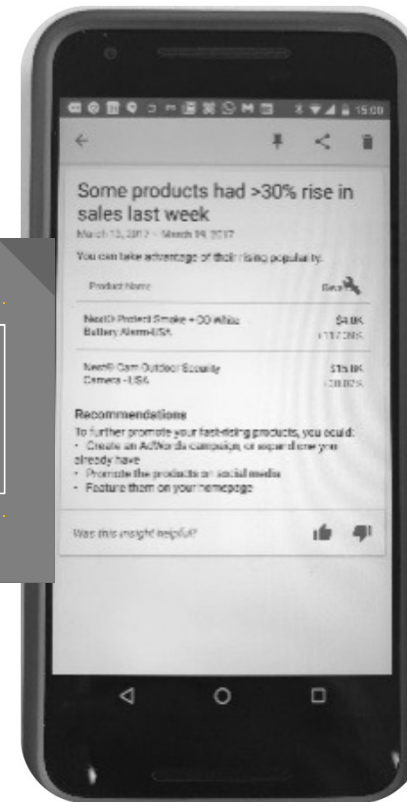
15:00

Some products had >30% rise in sales last week

March 13, 2017 – March 19, 2017

You can take advantage of their rising popularity.

| Product Name | Rev |
|---|---|
| Nest® Protect Smoke + CO White Battery Alarm-USA | \$4.8K +117.28% |
| Nest® Cam Outdoor Security Camera - USA | \$15.8K +38.02% |

Recommendations

To further promote your fast-rising products, you could:
- Create an AdWords campaign, or expand one you already have
- Promote the products on social media
- Feature them on your homepage

Was this insight helpful?